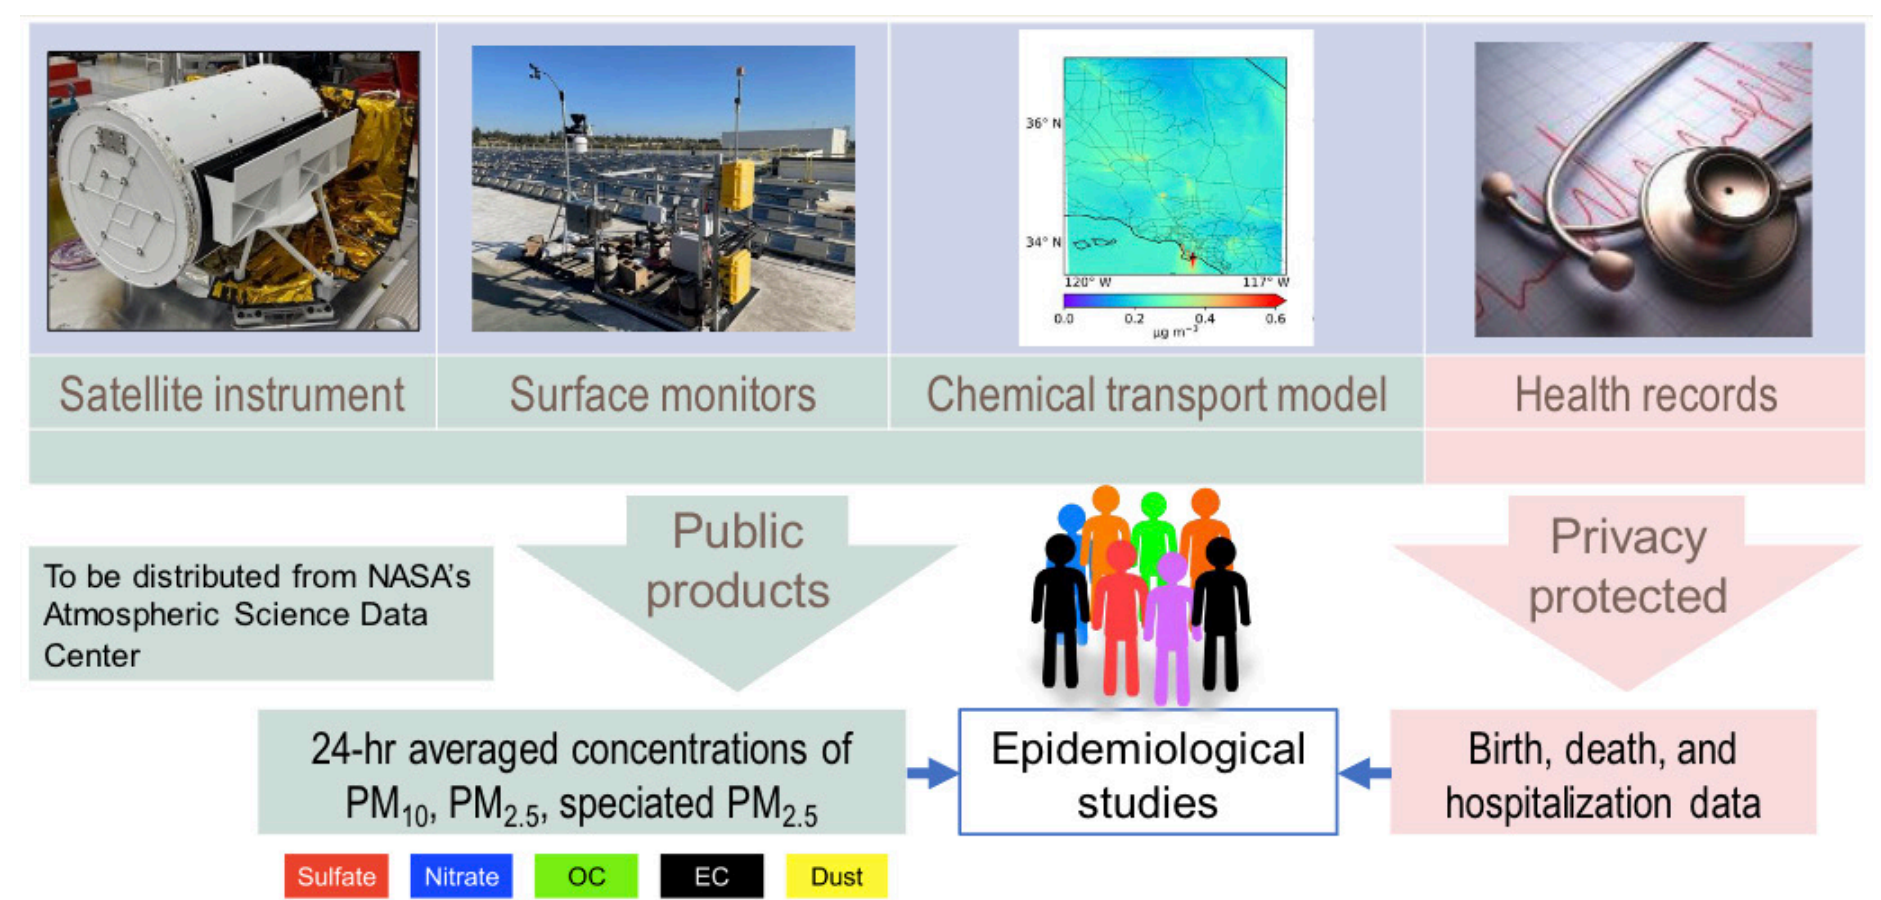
36° N
34° N
120° W
117° W
0.0
0.2
0.4
0.6
μg m$^{-3}$

Satellite instrument

Surface monitors

Chemical transport model

Health records

Public products

Privacy protected

To be distributed from NASA's Atmospheric Science Data Center

24-hr averaged concentrations of $PM_{10}$, $PM_{2.5}$, speciated $PM_{2.5}$

Epidemiological studies

Birth, death, and hospitalization data

Sulfate

Nitrate

OC

EC

Dust